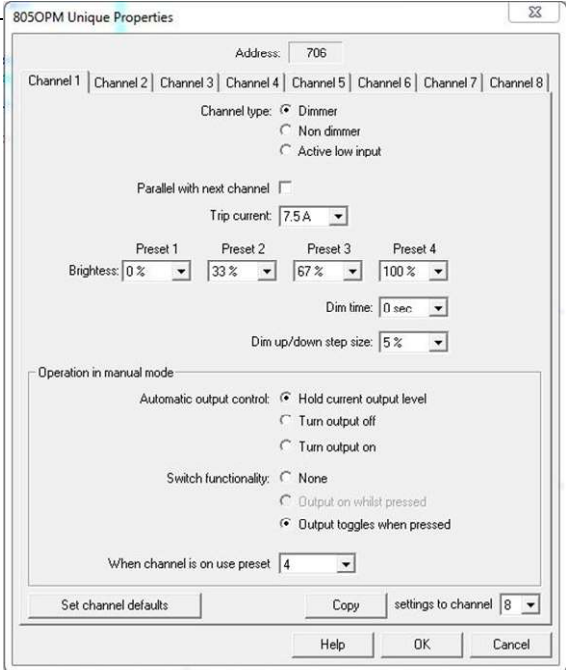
805OPM Unique Properties

Address: 706

Channel 1 | Channel 2 | Channel 3 | Channel 4 | Channel 5 | Channel 6 | Channel 7 | Channel 8

Channel type: Dimmer
Non dimmer
Active low input

Parallel with next channel

Trip current: 7.5 A

Preset 1 Preset 2 Preset 3 Preset 4

Brightess: 0 % 33 % 67 % 100 %

Dim time: 0 sec

Dim up/down step size: 5 %

Operation in manual mode

Automatic output control: Hold current output level
Turn output off
Turn output on

Switch functionality: None
Output on whilst pressed
Output toggles when pressed

When channel is on use preset 4

Set channel defaults

Copy

settings to channel 8

Help

OK

Cancel